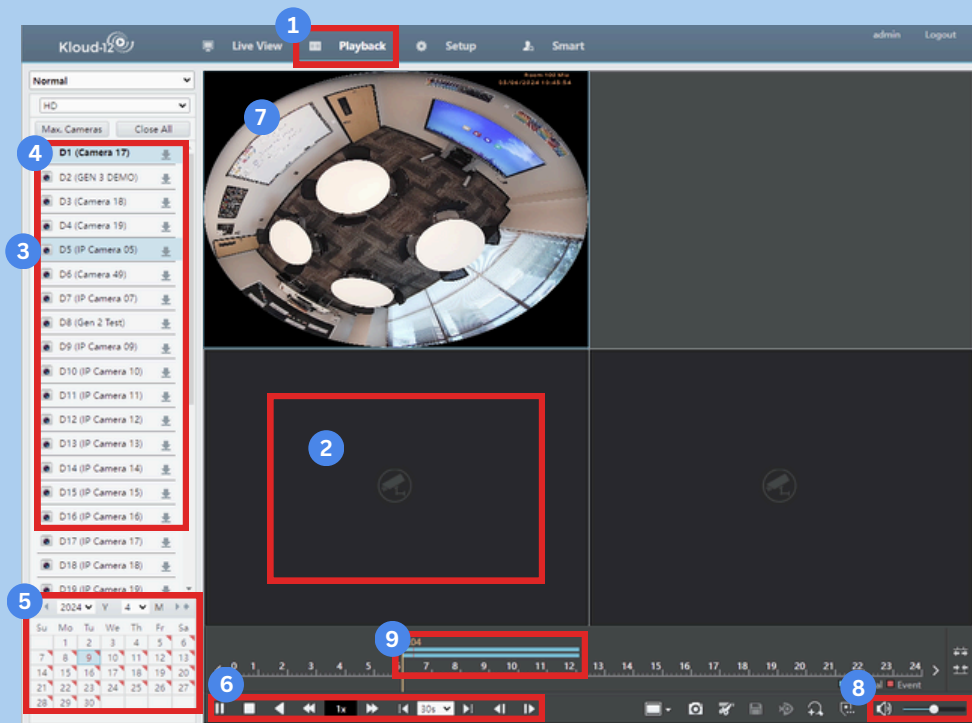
Kloud-12

Live View

Playback

Setup

Smart

admin

Logout

1

Normal

HD

Max. Cameras

Close All

4

D1 (Camera 17)

D2 (GEN 3 DEMO)

D3 (Camera 18)

D4 (Camera 19)

3

D5 (IP Camera 05)

D6 (Camera 49)

D7 (IP Camera 07)

D8 (Gen 2 Test)

D9 (IP Camera 09)

D10 (IP Camera 10)

D11 (IP Camera 11)

D12 (IP Camera 12)

D13 (IP Camera 13)

D14 (IP Camera 14)

D15 (IP Camera 15)

D16 (IP Camera 16)

D17 (IP Camera 17)

D18 (IP Camera 18)

D19 (IP Camera 19)

5

2024 Y 4 M

| Su | Mo | Tu | We | Th | Fr | Sa |
|---|---|---|---|---|---|---|
| | 1 | 2 | 3 | 4 | 5 | 6 |
| 7 | 8 | 9 | 10 | 11 | 12 | 13 |
| 14 | 15 | 16 | 17 | 18 | 19 | 20 |
| 21 | 22 | 23 | 24 | 25 | 26 | 27 |
| 28 | 29 | 30 | | | | |

7

2

9

04

0 1 2 3 4 5 6 7 8 9 10 11 12 13 14 15 16 17 18 19 20 21 22 23 24

6

1x

30s

8

Event